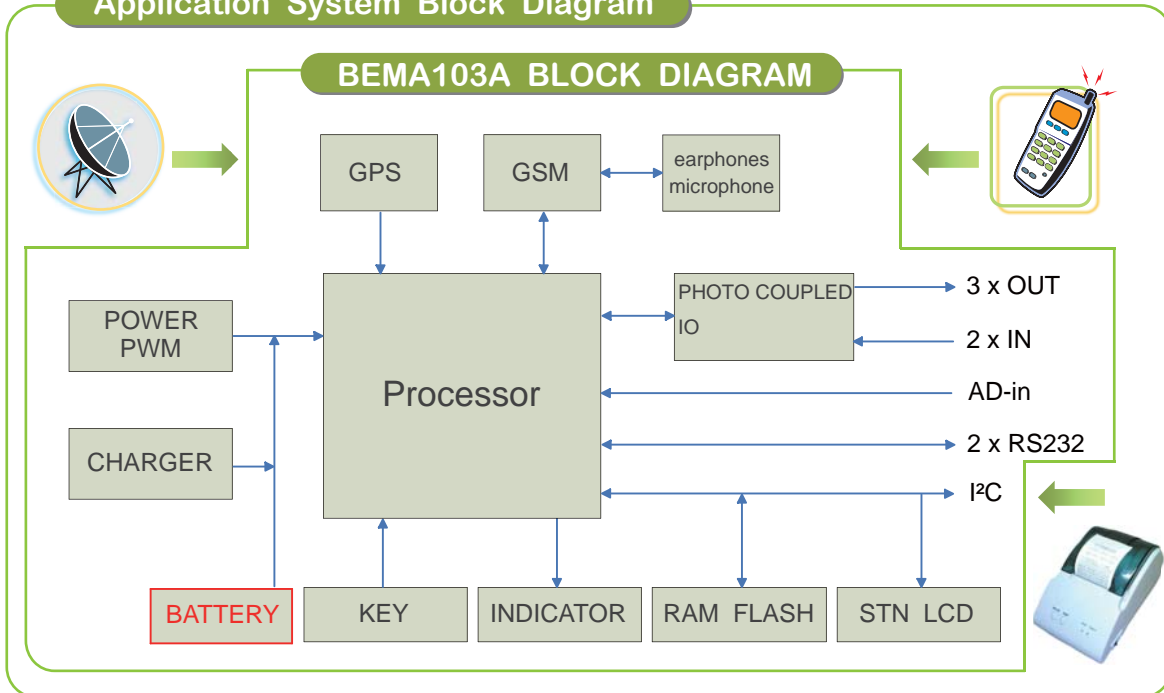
Application System Block Diagram

BEMA103A BLOCK DIAGRAM

GPS

GSM

earphones microphone

PHOTO COUPLED IO

3 x OUT

2 x IN

POWER PWM

Processor

AD-in

CHARGER

2 x RS232

I²C

BATTERY

KEY

INDICATOR

RAM FLASH

STN LCD